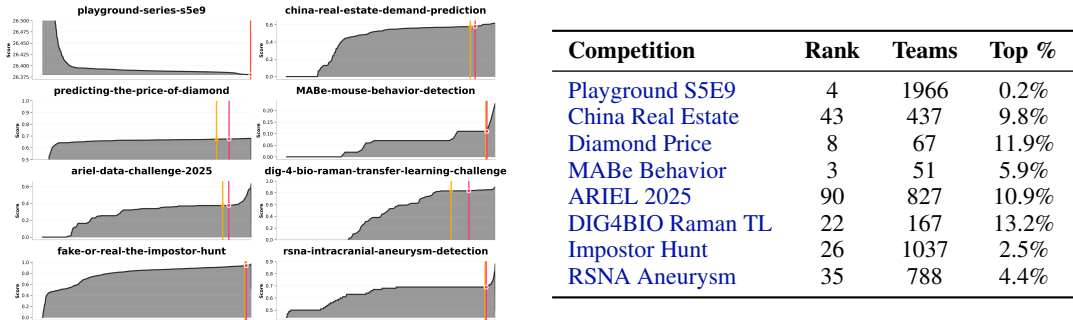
playground-series-s5e9

Score

26.500
26.475
26.450
26.425
26.400
26.375

china-real-estate-demand-prediction

0.6
0.4
0.2
0.0

predicting-the-price-of-diamond

Score

1.0
0.9
0.8
0.7
0.6
0.5

MABe-mouse-behavior-detection

0.20
0.15
0.10
0.05
0.00

ariel-data-challenge-2025

Score

0.6
0.4
0.2
0.0

dig-4-bio-raman-transfer-learning-challenge

fake-or-real-the-impostor-hunt

Score

1.0
0.8
0.6
0.4
0.2
0.0

rsna-intracranial-aneurysm-detection

0.9
0.8
0.7
0.6
0.5

| Competition | Rank | Teams | Top % |
|---|---|---|---|
| Playground S5E9 | 4 | 1966 | 0.2% |
| China Real Estate | 43 | 437 | 9.8% |
| Diamond Price | 8 | 67 | 11.9% |
| MABe Behavior | 3 | 51 | 5.9% |
| ARIEL 2025 | 90 | 827 | 10.9% |
| DIG4BIO Raman TL | 22 | 167 | 13.2% |
| Impostor Hunt | 26 | 1037 | 2.5% |
| RSNA Aneurysm | 35 | 788 | 4.4% |